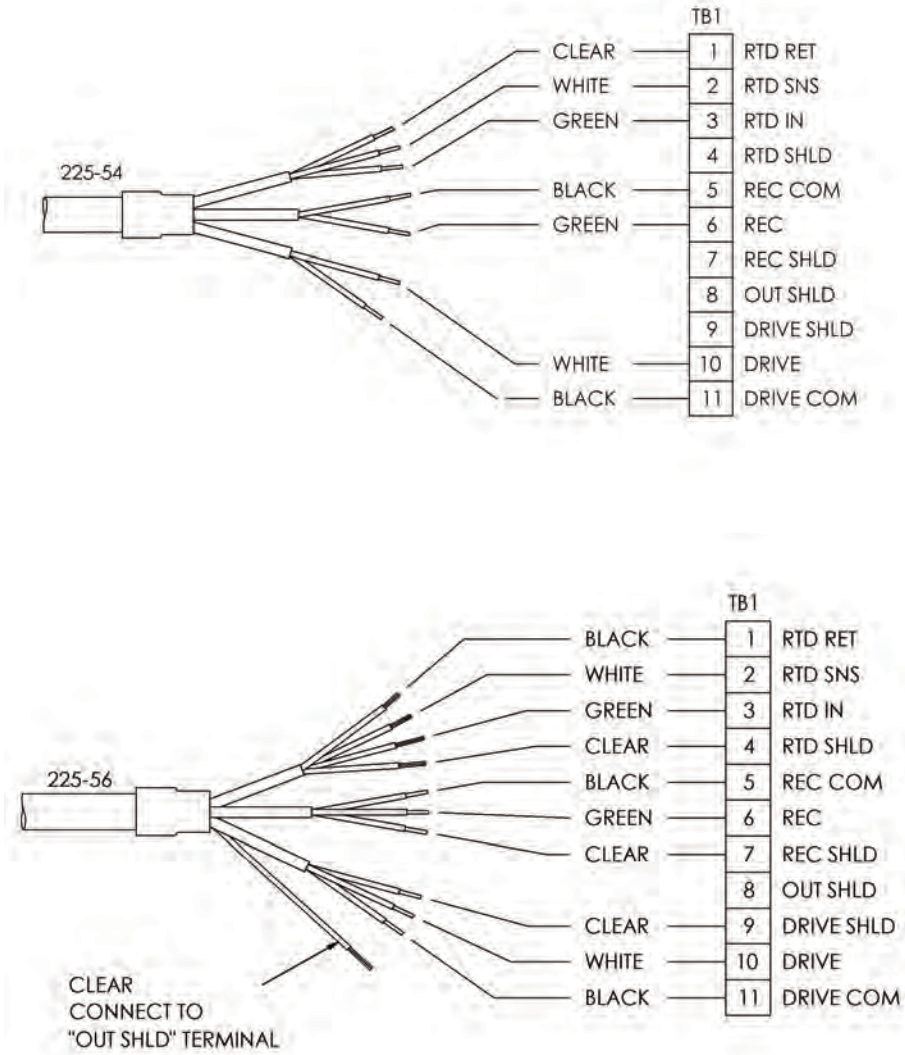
225-54

CLEAR
WHITE
GREEN
BLACK
GREEN
WHITE
BLACK

TB1

| | |
|---|---|
| 1 | RTD RET |
| 2 | RTD SNS |
| 3 | RTD IN |
| 4 | RTD SHLD |
| 5 | REC COM |
| 6 | REC |
| 7 | REC SHLD |
| 8 | OUT SHLD |
| 9 | DRIVE SHLD |
| 10 | DRIVE |
| 11 | DRIVE COM |

225-56

BLACK
WHITE
GREEN
CLEAR
BLACK
GREEN
CLEAR
CLEAR
WHITE
BLACK

TB1

| | |
|---|---|
| 1 | RTD RET |
| 2 | RTD SNS |
| 3 | RTD IN |
| 4 | RTD SHLD |
| 5 | REC COM |
| 6 | REC |
| 7 | REC SHLD |
| 8 | OUT SHLD |
| 9 | DRIVE SHLD |
| 10 | DRIVE |
| 11 | DRIVE COM |

CLEAR
CONNECT TO
"OUT SHLD" TERMINAL